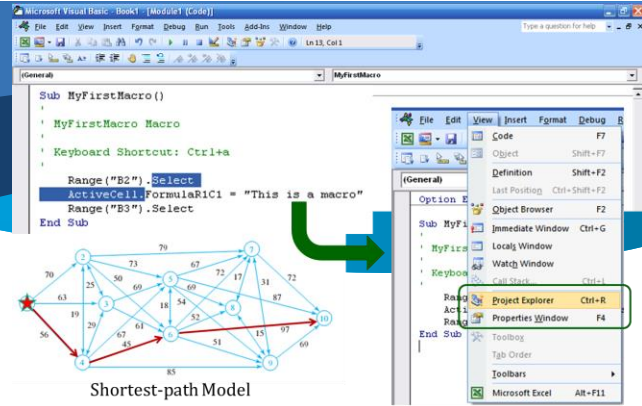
Microsoft Visual Basic - Book1 - [Module1 (Code)]

File Edit View Insert Format Debug Run Tools Add-Ins Window Help

Type a question for help

Ln 13, Col 1

(General)

MyFirstMacro

Sub MyFirstMacro()
'
' MyFirstMacro Macro
'
' Keyboard Shortcut: Ctrl+a
'
    Range("B2").Select
    ActiveCell.FormulaR1C1 = "This is a macro"
    Range("B3").Select
End Sub

File Edit View Insert Format Debug R

(General)

Option E

Sub MyFi
'
' MyFirs
'
' Keybo
'
    Rang
    Acti
    Rang
End Sub

Code F7
Object Shift+F7
Definition Shift+F2
Last Position Ctrl+Shift+F2
Object Browser F2
Immediate Window Ctrl+G
Locals Window
Watch Window
Call Stack... Ctrl+L
Project Explorer Ctrl+R
Properties Window F4
Toolbox
Tab Order
Toolbars
Microsoft Excel Alt+F11

2 3 4 5 6 7 8 9 10

79 73 67 70 25 50 72 17 72 63 19 39 18 54 31 87 29 67 61 52 56 45 15 97 51 69 85

Shortest-path Model